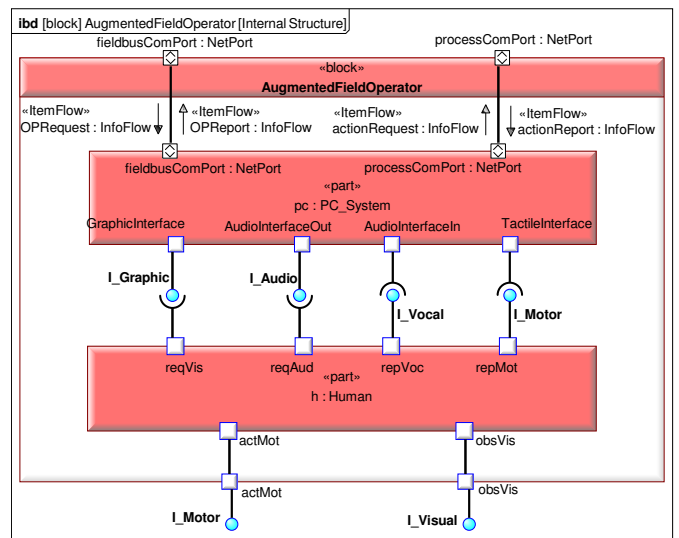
**ibd** [block] AugmentedFieldOperator [Internal Structure]

fieldbusComPort : NetPort

processComPort : NetPort

«block»
**AugmentedFieldOperator**

«ItemFlow»
OPRequest : InfoFlow

«ItemFlow»
OPReport : InfoFlow

«ItemFlow»
actionRequest : InfoFlow

«ItemFlow»
actionReport : InfoFlow

fieldbusComPort : NetPort

processComPort : NetPort

«part»
pc : PC_System

GraphicInterface

AudioInterfaceOut

AudioInterfaceIn

TactileInterface

**I_Graphic**

**I_Audio**

**I_Vocal**

**I_Motor**

reqVis

reqAud

repVoc

repMot

«part»
h : Human

actMot

obsVis

actMot

obsVis

**I_Motor**

**I_Visual**